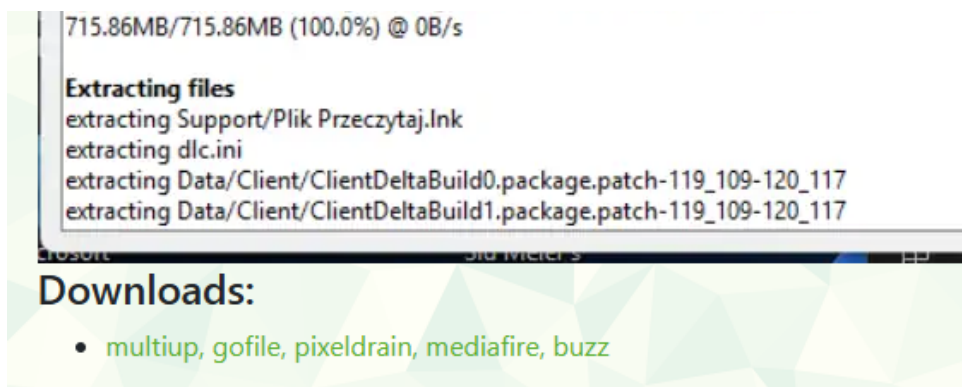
715.86MB/715.86MB (100.0%) @ 0B/s

**Extracting files**
extracting Support/Plik Przeczytaj.lnk
extracting dlc.ini
extracting Data/Client/ClientDeltaBuild0.package.patch-119_109-120_117
extracting Data/Client/ClientDeltaBuild1.package.patch-119_109-120_117

crosoft Sid Meier's

Downloads:

- multiup, gofile, pixeldrain, mediafire, buzz